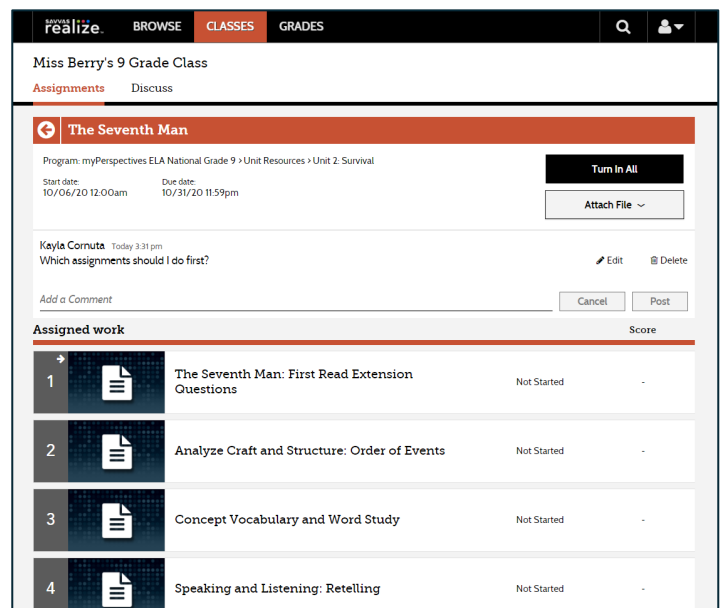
SAVVAS realize.

BROWSE CLASSES GRADES

Miss Berry's 9 Grade Class

Assignments Discuss

The Seventh Man

Program: myPerspectives ELA National Grade 9 > Unit Resources > Unit 2: Survival

Start date:
10/06/20 12:00am

Due date:
10/31/20 11:59pm

Turn In All

Attach File

Kayla Cornuta Today 3:31 pm
Which assignments should I do first?

Edit Delete

Add a Comment

Cancel Post

Assigned work Score

1 The Seventh Man: First Read Extension Questions Not Started -

2 Analyze Craft and Structure: Order of Events Not Started -

3 Concept Vocabulary and Word Study Not Started -

4 Speaking and Listening: Retelling Not Started -